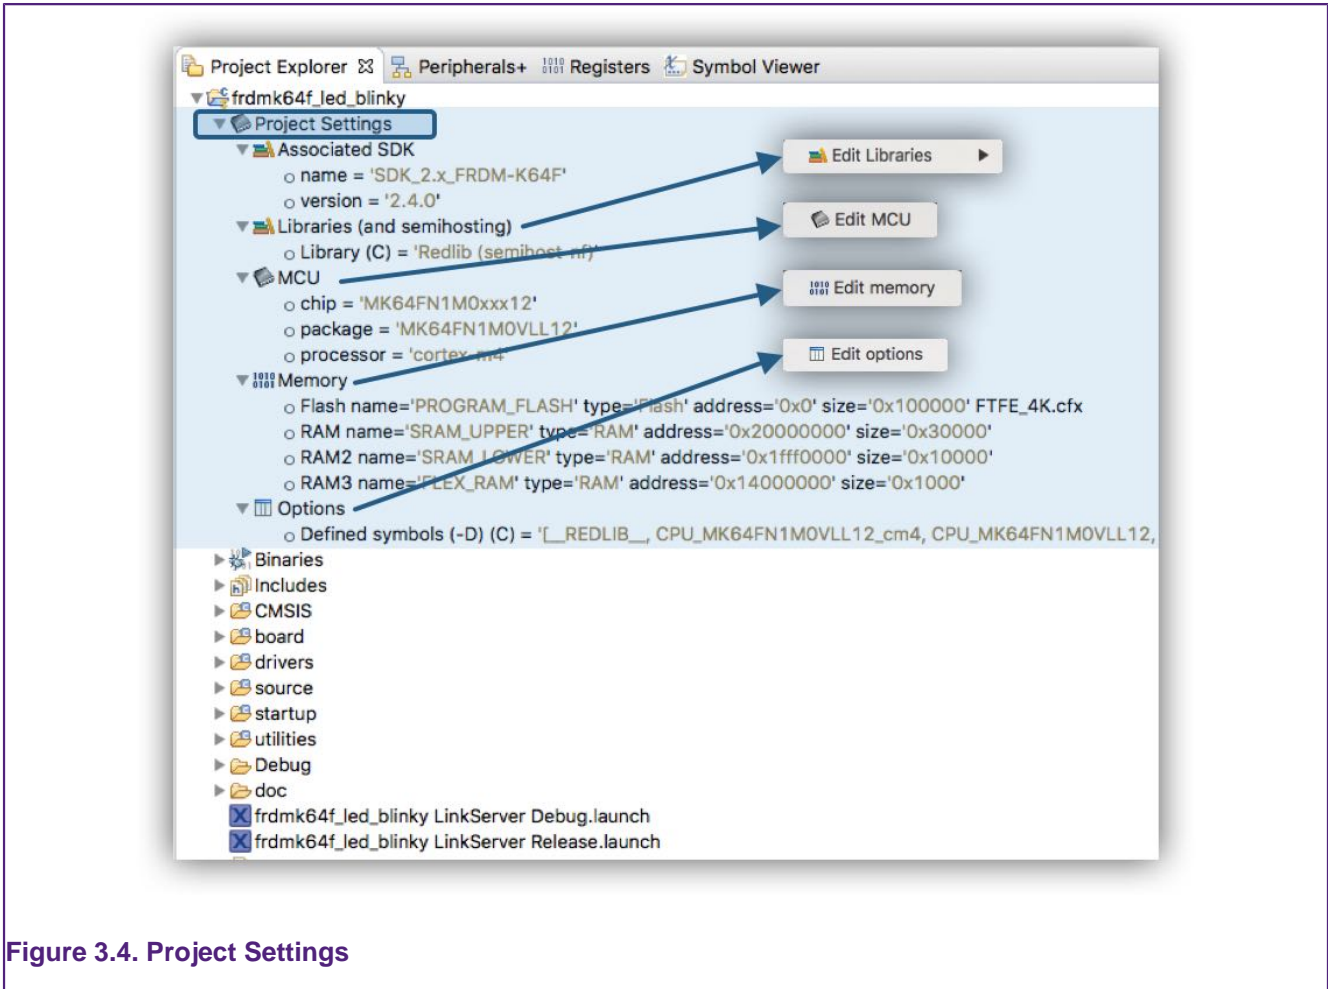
Project Explorer ☒ Peripherals+ Registers Symbol Viewer

frdmk64f_led_blinky
Project Settings
Associated SDK
name = 'SDK_2.x_FRDM-K64F'
version = '2.4.0'
Libraries (and semihosting)
Library (C) = 'Redlib (semihost-nf)'
MCU
chip = 'MK64FN1M0xxx12'
package = 'MK64FN1M0VLL12'
processor = 'cortex-m4'
Memory
Flash name='PROGRAM_FLASH' type='Flash' address='0x0' size='0x100000' FTFE_4K.cfx
RAM name='SRAM_UPPER' type='RAM' address='0x20000000' size='0x30000'
RAM2 name='SRAM_LOWER' type='RAM' address='0x1fff0000' size='0x10000'
RAM3 name='FLEX_RAM' type='RAM' address='0x14000000' size='0x1000'
Options
Defined symbols (-D) (C) = '[__REDLIB__, CPU_MK64FN1M0VLL12_cm4, CPU_MK64FN1M0VLL12,
Binaries
Includes
CMSIS
board
drivers
source
startup
utilities
Debug
doc
frdmk64f_led_blinky LinkServer Debug.launch
frdmk64f_led_blinky LinkServer Release.launch

Edit Libraries ▶
Edit MCU
Edit memory
Edit options

Figure 3.4. Project Settings